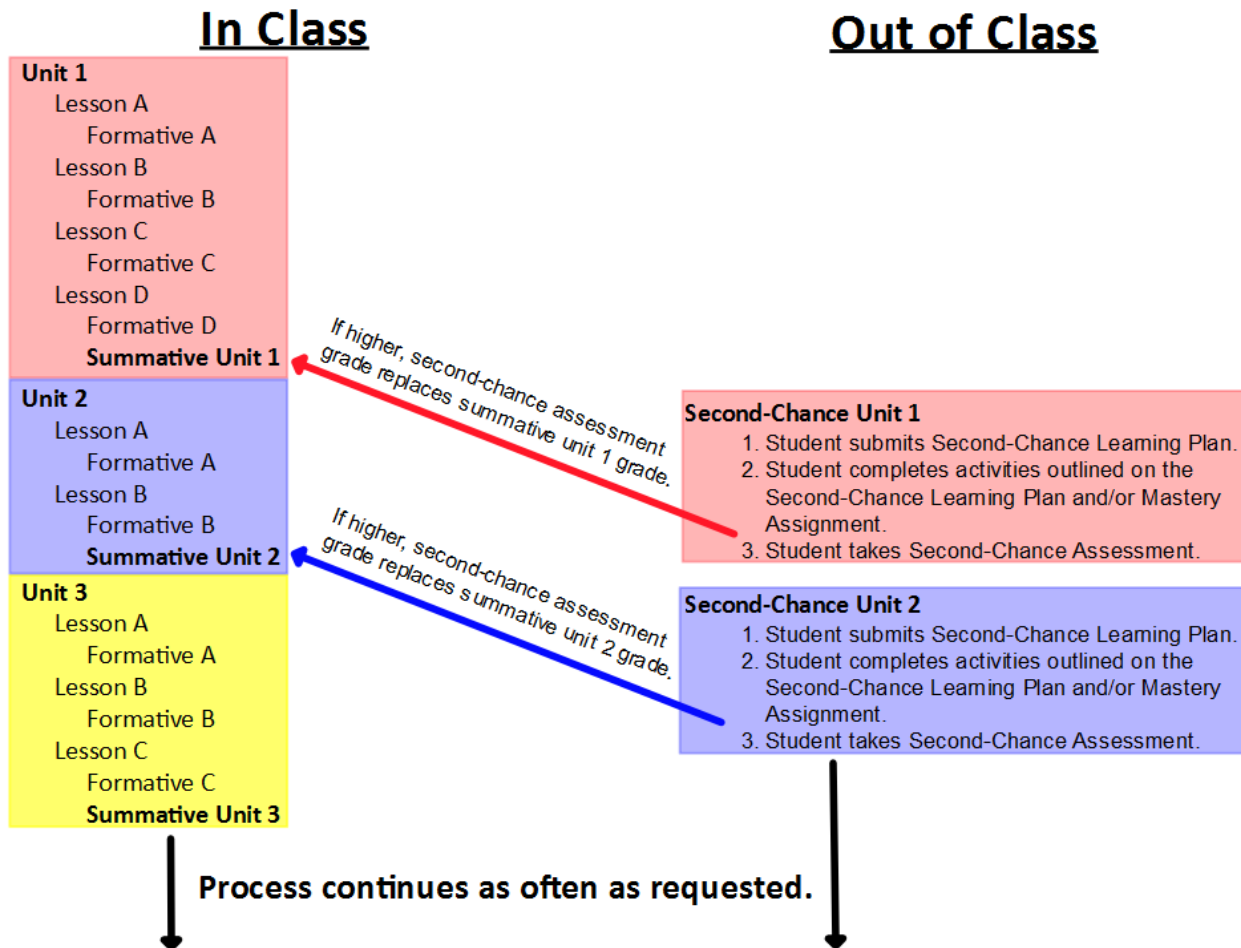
In Class

Out of Class

Unit 1
Lesson A
Formative A
Lesson B
Formative B
Lesson C
Formative C
Lesson D
Formative D
Summative Unit 1

Unit 2
Lesson A
Formative A
Lesson B
Formative B
Summative Unit 2

Unit 3
Lesson A
Formative A
Lesson B
Formative B
Lesson C
Formative C
Summative Unit 3

If higher, second-chance assessment grade replaces summative unit 1 grade.

If higher, second-chance assessment grade replaces summative unit 2 grade.

Second-Chance Unit 1
1. Student submits Second-Chance Learning Plan.
2. Student completes activities outlined on the Second-Chance Learning Plan and/or Mastery Assignment.
3. Student takes Second-Chance Assessment.

Second-Chance Unit 2
1. Student submits Second-Chance Learning Plan.
2. Student completes activities outlined on the Second-Chance Learning Plan and/or Mastery Assignment.
3. Student takes Second-Chance Assessment.

Process continues as often as requested.